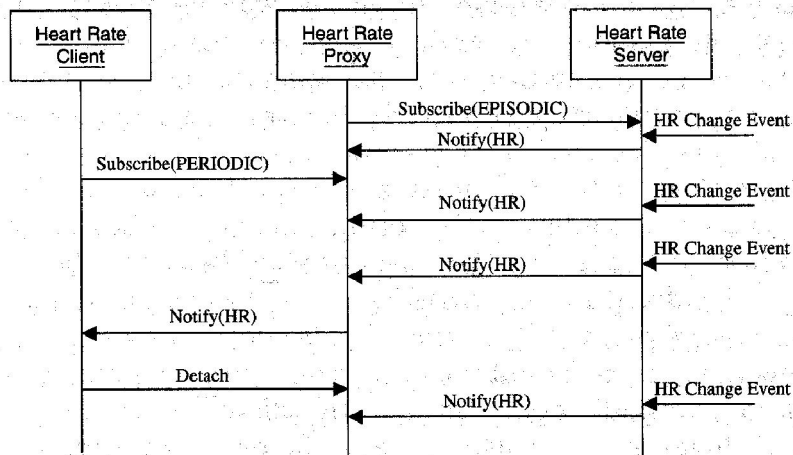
Heart Rate Client

Heart Rate Proxy

Heart Rate Server

Subscribe(EPISODIC)

HR Change Event

Notify(HR)

Subscribe(PERIODIC)

HR Change Event

Notify(HR)

HR Change Event

Notify(HR)

Notify(HR)

Detach

HR Change Event

Notify(HR)